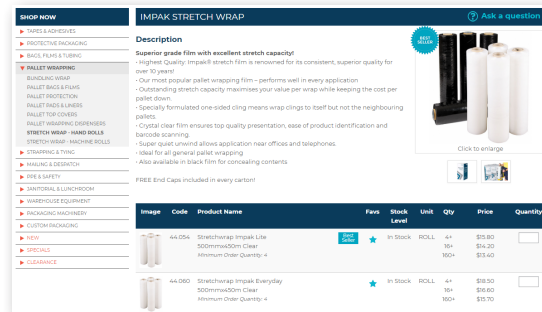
SHOP NOW
TAPES & ADHESIVES
PROTECTIVE PACKAGING
BAGS, FILMS & TUBING
PALLET WRAPPING
BUNDLING WRAP
PALLET BAGS & FILMS
PALLET PROTECTION
PALLET PADS & LINERS
PALLET TOP COVERS
PALLET WRAPPING DISPENSERS
STRETCH WRAP - HAND ROLLS
STRETCH WRAP - MACHINE ROLLS
STRAPPING & TYING
MAILING & DESPATCH
PPE & SAFETY
JANITORIAL & LUNCHROOM
WAREHOUSE EQUIPMENT
PACKAGING MACHINERY
CUSTOM PACKAGING
NEW
SPECIALS
CLEARANCE

IMPAK STRETCH WRAP

Ask a question

Description

Superior grade film with excellent stretch capacity!
- Highest Quality: Impak® stretch film is renowned for its consistent, superior quality for over 10 years!
- Our most popular pallet wrapping film – performs well in every application
- Outstanding stretch capacity maximises your value per wrap while keeping the cost per pallet down.
- Specially formulated one-sided cling means wrap clings to itself but not the neighbouring pallets.
- Crystal clear film ensures top quality presentation, ease of product identification and barcode scanning.
- Super quiet unwind allows application near offices and telephones.
- Ideal for all general pallet wrapping
- Also available in black film for concealing contents.

FREE End Caps included in every carton!

BEST SELLER

Click to enlarge

| Image | Code | Product Name | | Favs | Stock Level | Unit | Qty | Price | Quantity |
|---|---|---|---|---|---|---|---|---|---|
| | 44.054 | Stretchwrap Impak Lite 500mmx450m Clear Minimum Order Quantity: 4 | Best Seller | ★ | In Stock | ROLL | 4+ 16+ 160+ | $15.80 $14.20 $13.40 | |
| | 44.060 | Stretchwrap Impak Everyday 500mmx450m Clear Minimum Order Quantity: 4 | | ★ | In Stock | ROLL | 4+ 16+ 160+ | $18.50 $16.60 $15.70 | |